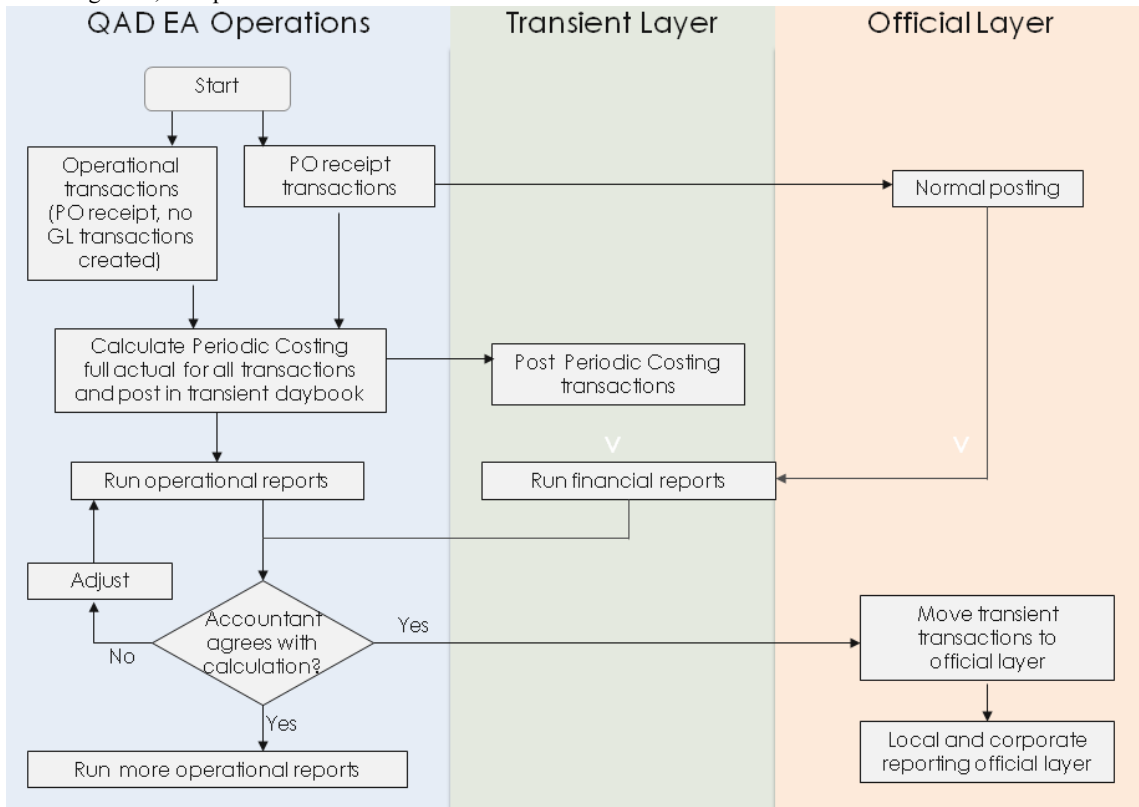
QAD EA Operations

Transient Layer

Official Layer

Start

Operational transactions (PO receipt, no GL transactions created)

PO receipt transactions

Normal posting

Calculate Periodic Costing full actual for all transactions and post in transient daybook

Post Periodic Costing transactions

Run operational reports

Run financial reports

Adjust

Accountant agrees with calculation?

No

Yes

Yes

Move transient transactions to official layer

Local and corporate reporting official layer

Run more operational reports